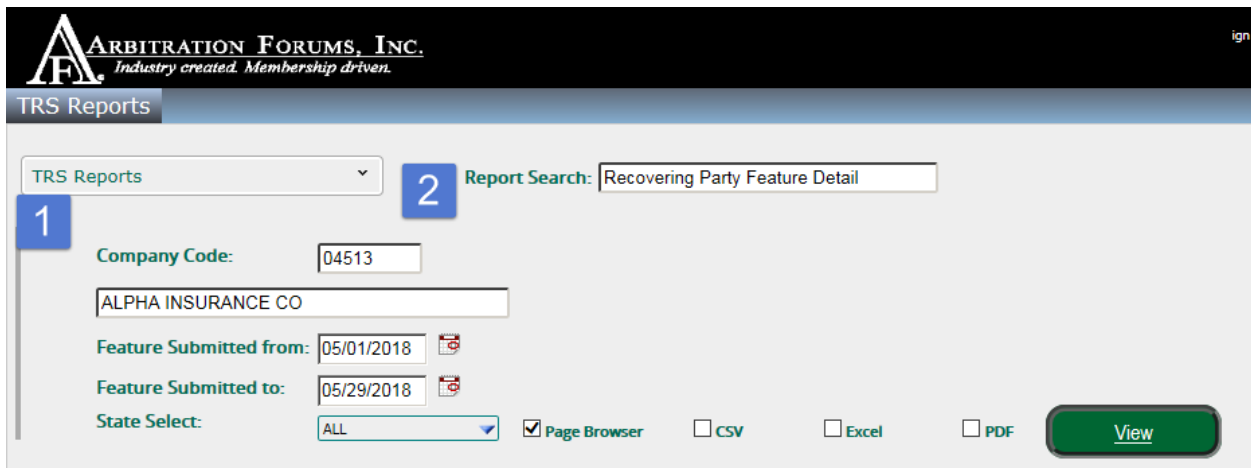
AF ARBITRATION FORUMS, INC.
Industry created. Membership driven.

ign

TRS Reports

TRS Reports

2 Report Search: Recovering Party Feature Detail

1

Company Code: 04513

ALPHA INSURANCE CO

Feature Submitted from: 05/01/2018

Feature Submitted to: 05/29/2018

State Select: ALL

☑ Page Browser ☐ CSV ☐ Excel ☐ PDF

View